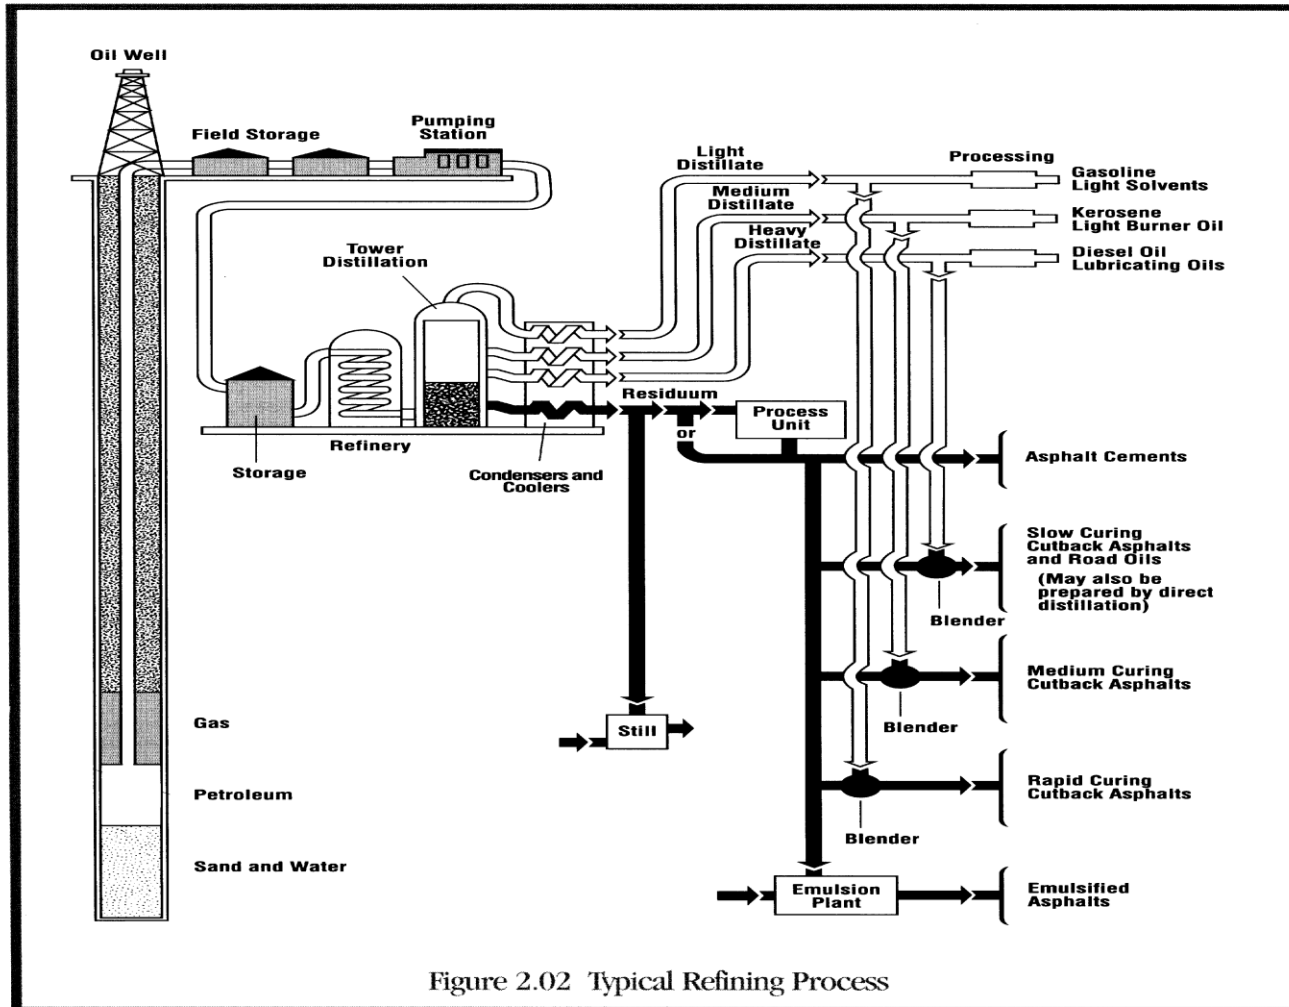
Oil Well

Field Storage

Pumping Station

Light Distillate

Medium Distillate

Heavy Distillate

Processing

Gasoline
Light Solvents

Kerosene
Light Burner Oil

Diesel Oil
Lubricating Oils

Tower Distillation

Residuum

or

Process Unit

Storage

Refinery

Condensers and Coolers

Asphalt Cements

Slow Curing Cutback Asphalts and Road Oils
(May also be prepared by direct distillation)

Blender

Medium Curing Cutback Asphalts

Blender

Gas

Still

Petroleum

Rapid Curing Cutback Asphalts

Blender

Sand and Water

Emulsion Plant

Emulsified Asphalts

Figure 2.02 Typical Refining Process